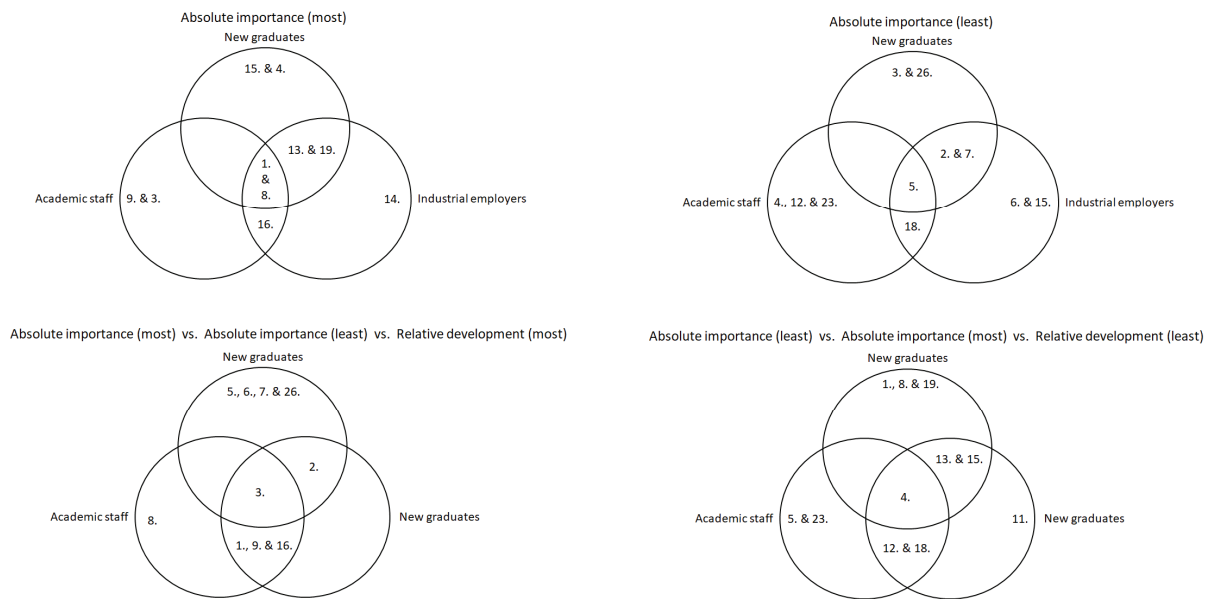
Absolute importance (most)

New graduates

15. & 4.

13. & 19.

1. & 8.

Academic staff

9. & 3.

14.

Industrial employers

16.

Absolute importance (least)

New graduates

3. & 26.

2. & 7.

5.

Academic staff

4., 12. & 23.

6. & 15.

Industrial employers

18.

Absolute importance (most) vs. Absolute importance (least) vs. Relative development (most)

New graduates

5., 6., 7. & 26.

2.

3.

Academic staff

8.

New graduates

1., 9. & 16.

Absolute importance (least) vs. Absolute importance (most) vs. Relative development (least)

New graduates

1., 8. & 19.

13. & 15.

4.

Academic staff

5. & 23.

11.

New graduates

12. & 18.